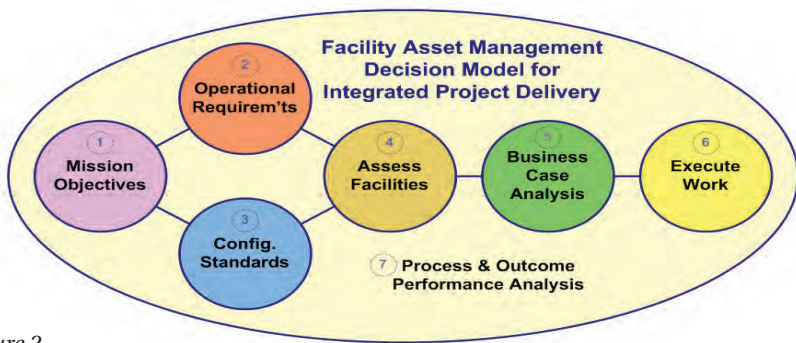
Facility Asset Management Decision Model for Integrated Project Delivery

1
Mission Objectives

2
Operational Requirem'ts

3
Config. Standards

4
Assess Facilities

5
Business Case Analysis

6
Execute Work

7
Process & Outcome Performance Analysis

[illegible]ure 2